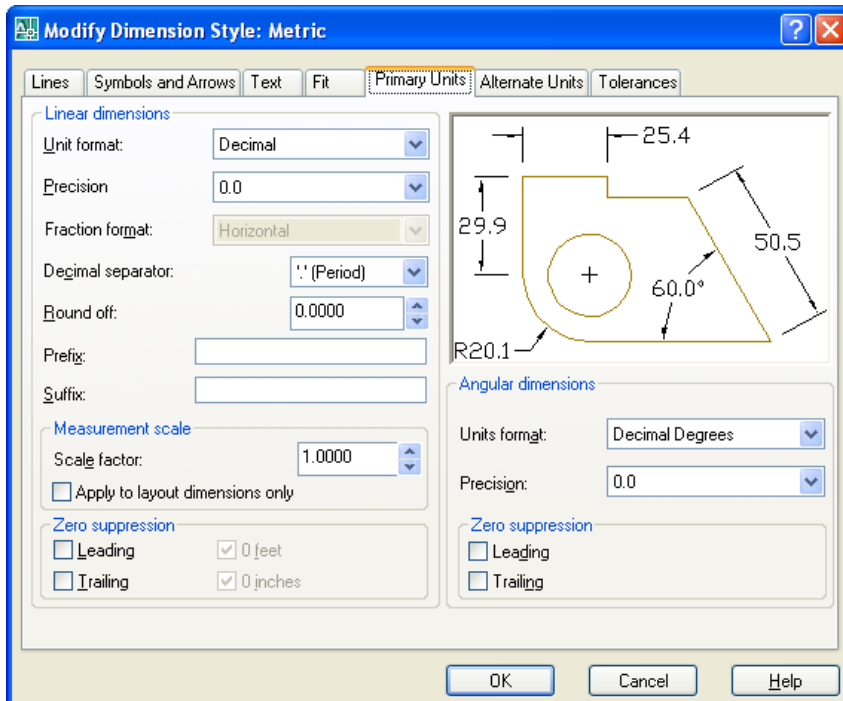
Modify Dimension Style: Metric

Lines | Symbols and Arrows | Text | Fit | Primary Units | Alternate Units | Tolerances

Linear dimensions

Unit format: Decimal

Precision 0.0

Fraction format: Horizontal

Decimal separator: '.' (Period)

Round off: 0.0000

Prefix:

Suffix:

Measurement scale

Scale factor: 1.0000

Apply to layout dimensions only

Zero suppression

Leading

Trailing

0 feet

0 inches

25.4

29.9

50.5

60.0°

R20.1

Angular dimensions

Units format: Decimal Degrees

Precision: 0.0

Zero suppression

Leading

Trailing

OK

Cancel

Help